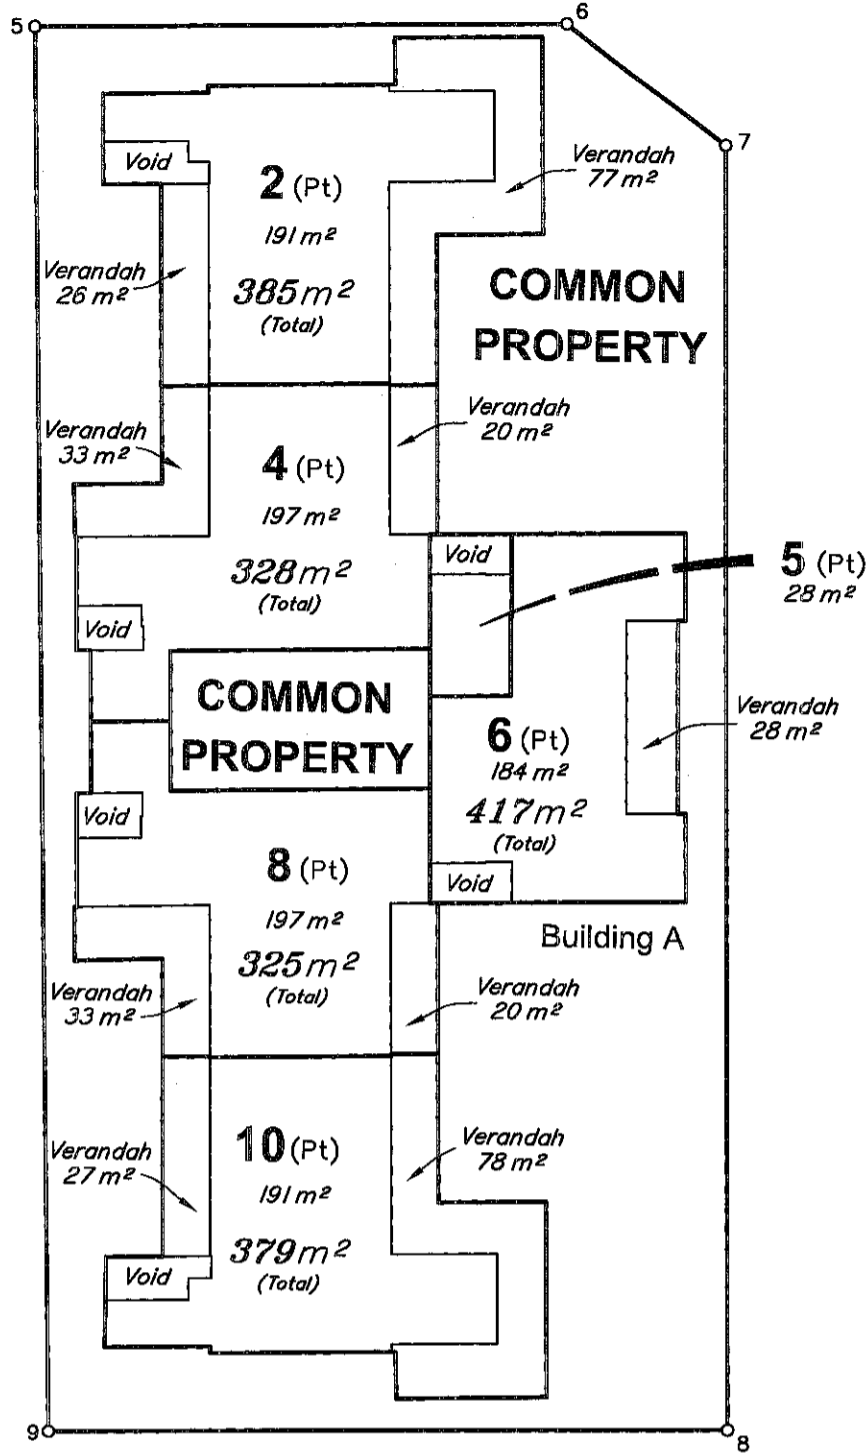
5
6
7
Void
2 (Pt)
191 $m^2$
385 $m^2$
(Total)
Verandah
77 $m^2$
Verandah
26 $m^2$
COMMON PROPERTY
Verandah
33 $m^2$
4 (Pt)
197 $m^2$
328 $m^2$
(Total)
Verandah
20 $m^2$
Void
5 (Pt)
28 $m^2$
Void
COMMON PROPERTY
6 (Pt)
184 $m^2$
417 $m^2$
(Total)
Verandah
28 $m^2$
Void
Void
8 (Pt)
197 $m^2$
325 $m^2$
(Total)
Building A
Verandah
33 $m^2$
Verandah
20 $m^2$
Verandah
27 $m^2$
10 (Pt)
191 $m^2$
379 $m^2$
(Total)
Verandah
78 $m^2$
Void
9
8